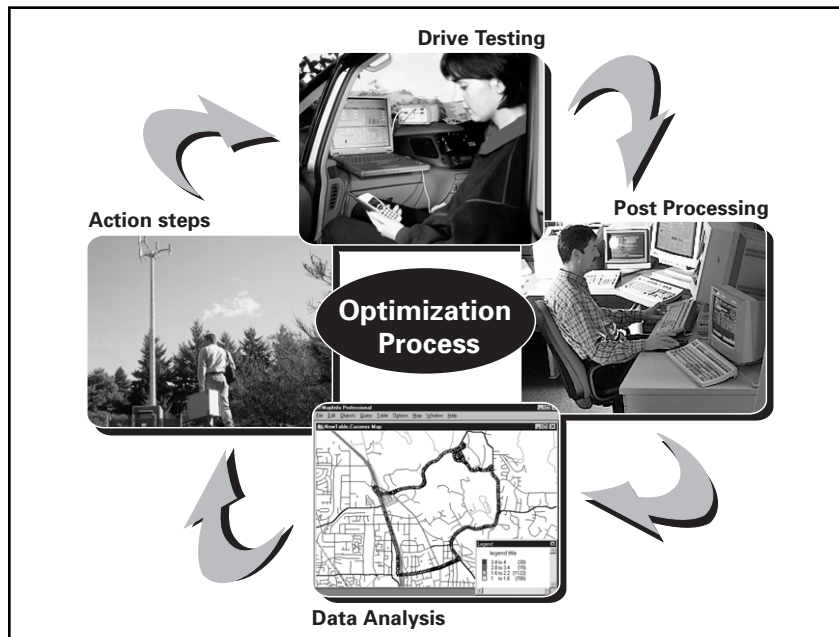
Drive Testing

Post Processing

Action steps

Optimization Process

MapInfo Professional

File Edit Objects Query Table Options Map Window Help

NewTable,Coverage Map

Legend

legend title

3.4 to 4 (30)
2.8 to 3.4 (15)
1.6 to 2.2 (1122)
1 to 1.6 (706)

Data Analysis